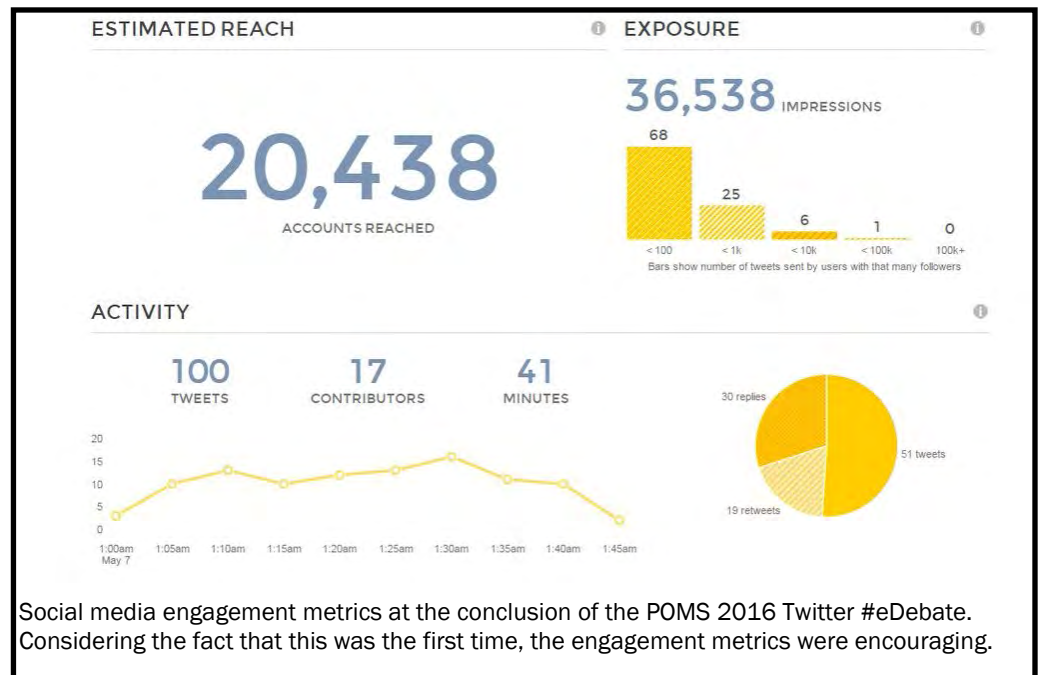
ESTIMATED REACH

20,438

ACCOUNTS REACHED

EXPOSURE

36,538 IMPRESSIONS

68
25
6
1
0

< 100
< 1k
< 10k
< 100k
100k+

Bars show number of tweets sent by users with that many followers

ACTIVITY

100
TWEETS

17
CONTRIBUTORS

41
MINUTES

20
15
10
5
0

1:00am May 7
1:05am
1:10am
1:15am
1:20am
1:25am
1:30am
1:35am
1:40am
1:45am

30 replies
51 tweets
19 retweets

Social media engagement metrics at the conclusion of the POMS 2016 Twitter #eDebate. Considering the fact that this was the first time, the engagement metrics were encouraging.